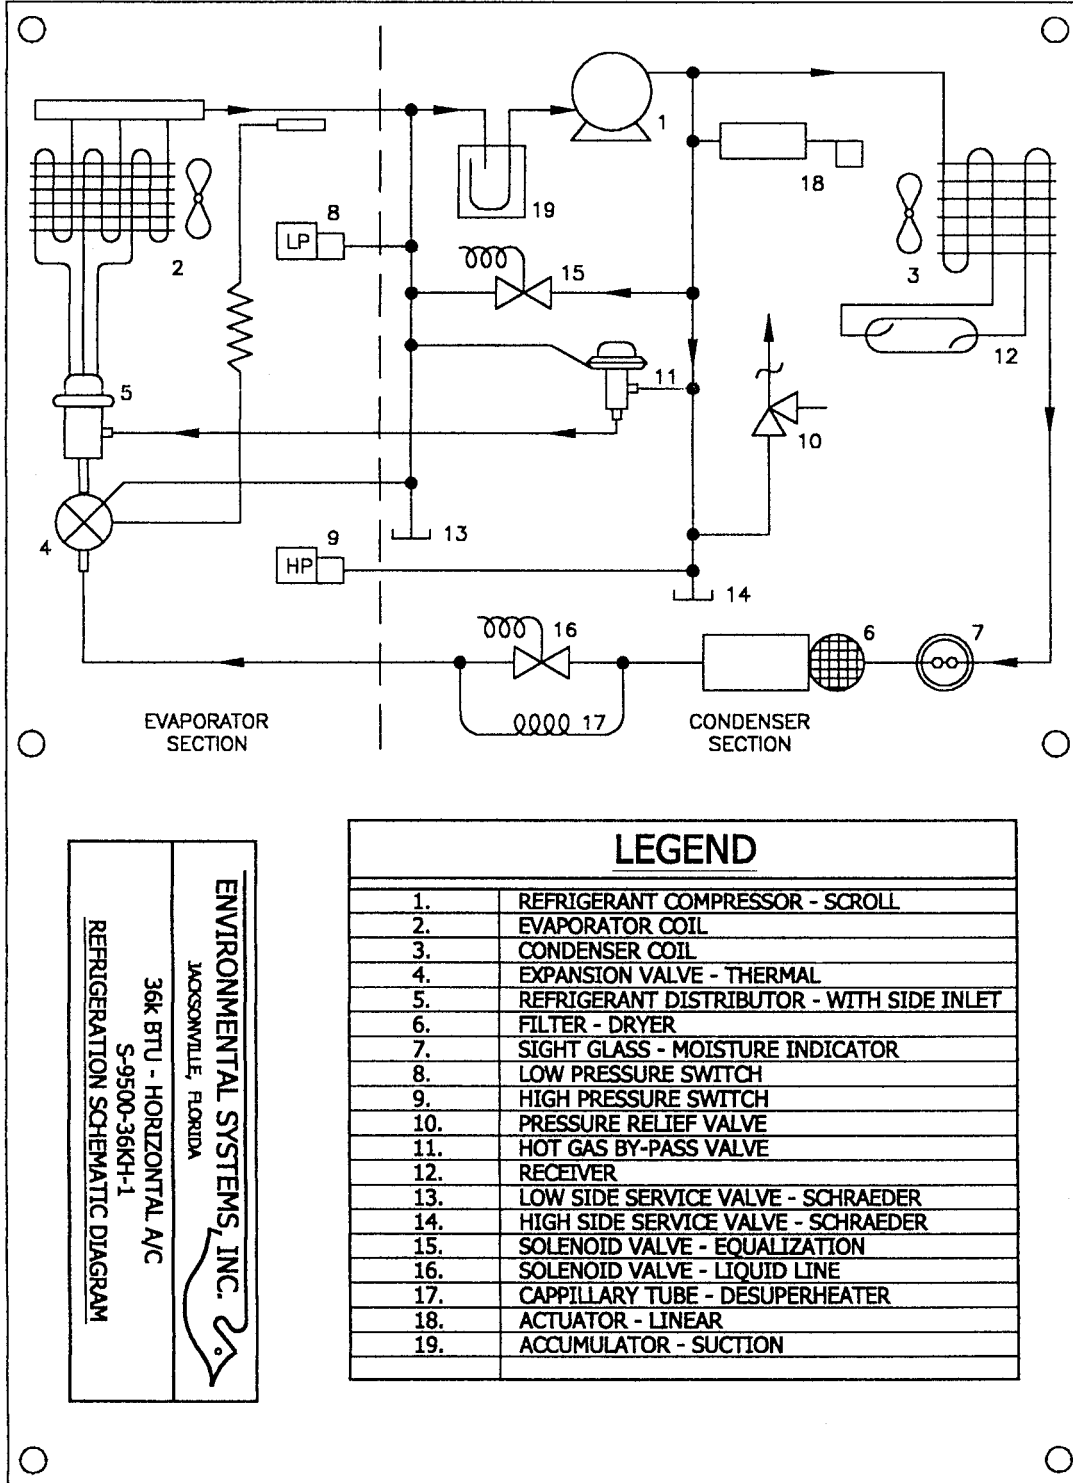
1
18
19
8
LP
2
3
15
12
11
5
10
4
13
9
HP
14
16
6
7
17

EVAPORATOR SECTION

CONDENSER SECTION

ENVIRONMENTAL SYSTEMS, INC.
JACKSONVILLE, FLORIDA
36K BTU - HORIZONTAL A/C
S-9500-36KH-1
REFRIGERATION SCHEMATIC DIAGRAM

LEGEND

| | |
|---|---|
| 1. | REFRIGERANT COMPRESSOR - SCROLL |
| 2. | EVAPORATOR COIL |
| 3. | CONDENSER COIL |
| 4. | EXPANSION VALVE - THERMAL |
| 5. | REFRIGERANT DISTRIBUTOR - WITH SIDE INLET |
| 6. | FILTER - DRYER |
| 7. | SIGHT GLASS - MOISTURE INDICATOR |
| 8. | LOW PRESSURE SWITCH |
| 9. | HIGH PRESSURE SWITCH |
| 10. | PRESSURE RELIEF VALVE |
| 11. | HOT GAS BY-PASS VALVE |
| 12. | RECEIVER |
| 13. | LOW SIDE SERVICE VALVE - SCHRAEDER |
| 14. | HIGH SIDE SERVICE VALVE - SCHRAEDER |
| 15. | SOLENOID VALVE - EQUALIZATION |
| 16. | SOLENOID VALVE - LIQUID LINE |
| 17. | CAPPILLARY TUBE - DESUPERHEATER |
| 18. | ACTUATOR - LINEAR |
| 19. | ACCUMULATOR - SUCTION |